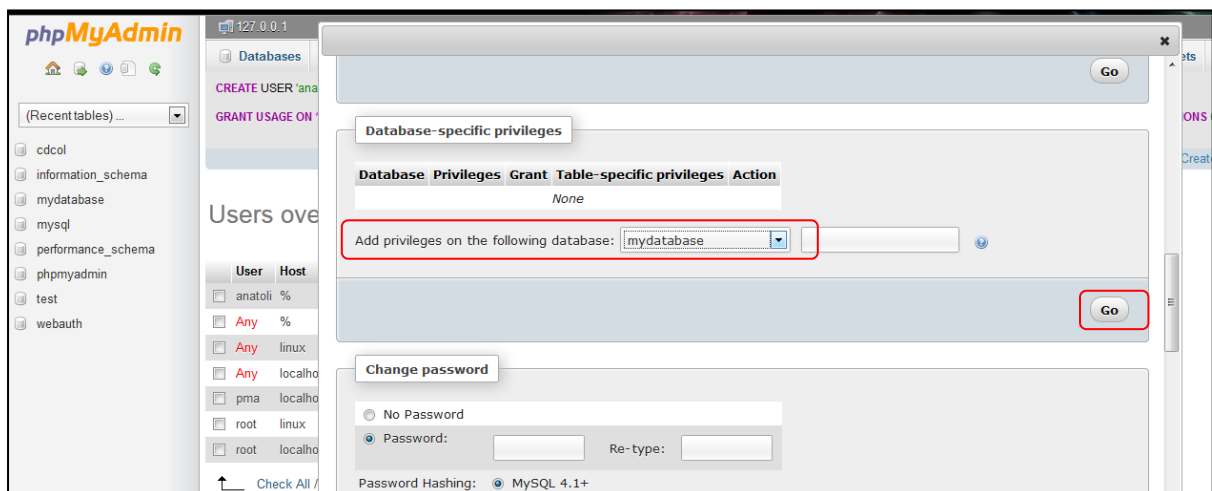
phpMyAdmin

(Recent tables) ...

cdcol
information_schema
mydatabase
mysql
performance_schema
phpmyadmin
test
webauth

127.0.0.1

Databases

CREATE USER 'ana

GRANT USAGE ON

Users ove

| User | Host |
|---|---|
| anatoli | % |
| Any | % |
| Any | linux |
| Any | localho |
| pma | localho |
| root | linux |
| root | localho |

Check All /

ets

IONS

Create

×

Go

Database-specific privileges

| Database | Privileges | Grant | Table-specific privileges | Action |
|---|---|---|---|---|
| None | | | | |

Add privileges on the following database: mydatabase

Go

Change password

No Password

Password:

Re-type:

Password Hashing: MySQL 4.1+